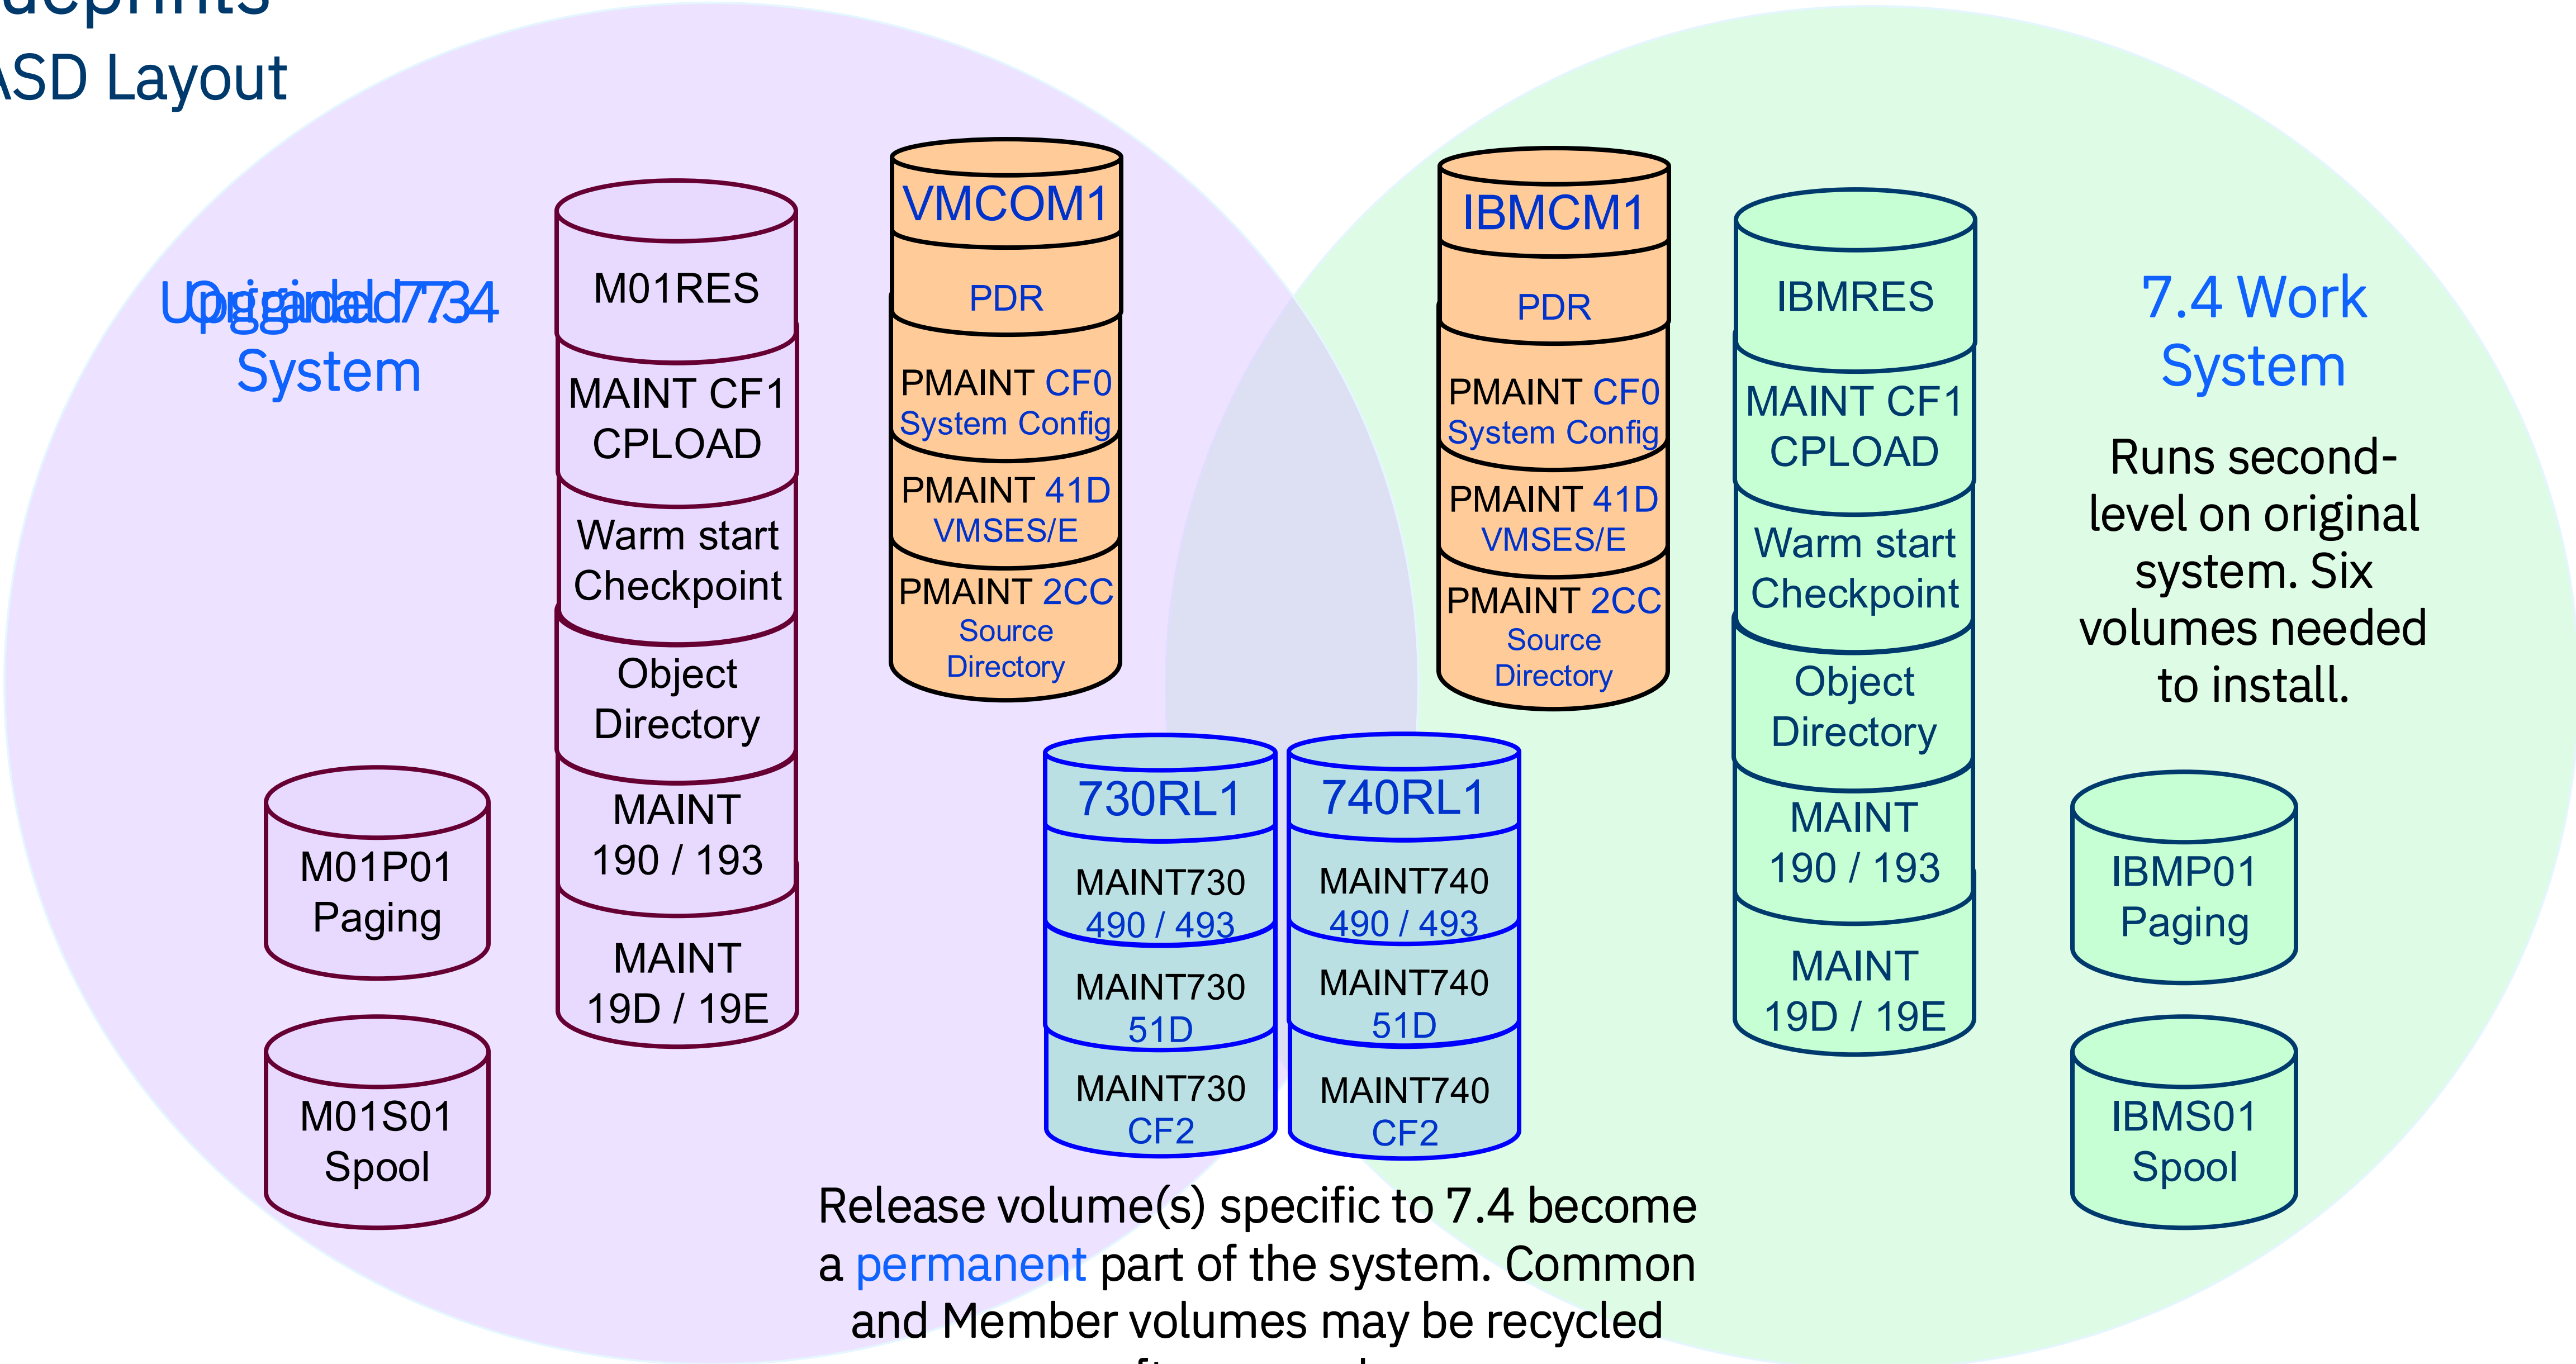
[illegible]
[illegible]SD Layout

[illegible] System

M01RES
MAINT CF1 CPLOAD
Warm start Checkpoint
Object Directory
MAINT 190 / 193
MAINT 19D / 19E

M01P01 Paging

M01S01 Spool

VMCOM1
PDR
PMAINT CF0 System Config
PMAINT 41D VMSES/E
PMAINT 2CC Source Directory

IBMCM1
PDR
PMAINT CF0 System Config
PMAINT 41D VMSES/E
PMAINT 2CC Source Directory

730RL1
MAINT730 490 / 493
MAINT730 51D
MAINT730 CF2

740RL1
MAINT740 490 / 493
MAINT740 51D
MAINT740 CF2

IBMRES
MAINT CF1 CPLOAD
Warm start Checkpoint
Object Directory
MAINT 190 / 193
MAINT 19D / 19E

7.4 Work System

Runs second-level on original system. Six volumes needed to install.

IBMP01 Paging

IBMS01 Spool

Release volume(s) specific to 7.4 become a permanent part of the system. Common and Member volumes may be recycled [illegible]